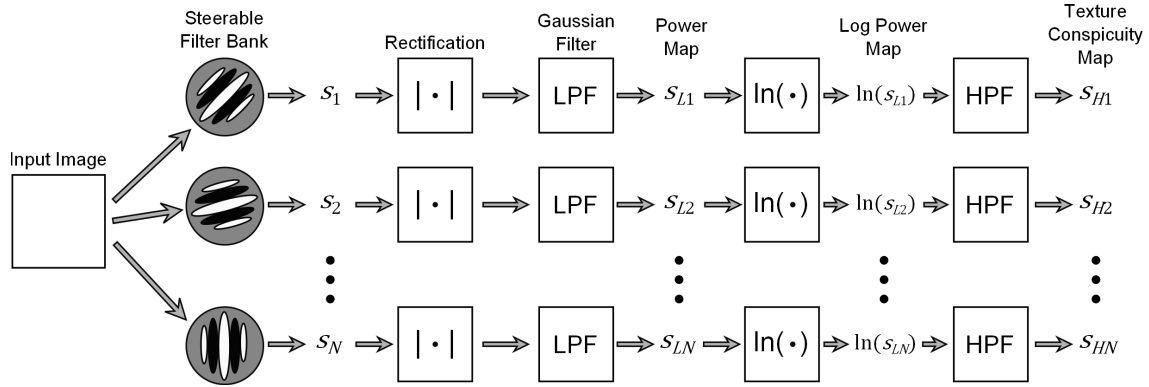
Steerable Filter Bank

Rectification

Gaussian Filter

Power Map

Log Power Map

Texture Conspicuity Map

Input Image

$s_1$ $|\cdot|$ LPF $s_{L1}$ $\ln(\cdot)$ $\ln(s_{L1})$ HPF $s_{H1}$

$s_2$ $|\cdot|$ LPF $s_{L2}$ $\ln(\cdot)$ $\ln(s_{L2})$ HPF $s_{H2}$

$s_N$ $|\cdot|$ LPF $s_{LN}$ $\ln(\cdot)$ $\ln(s_{LN})$ HPF $s_{HN}$